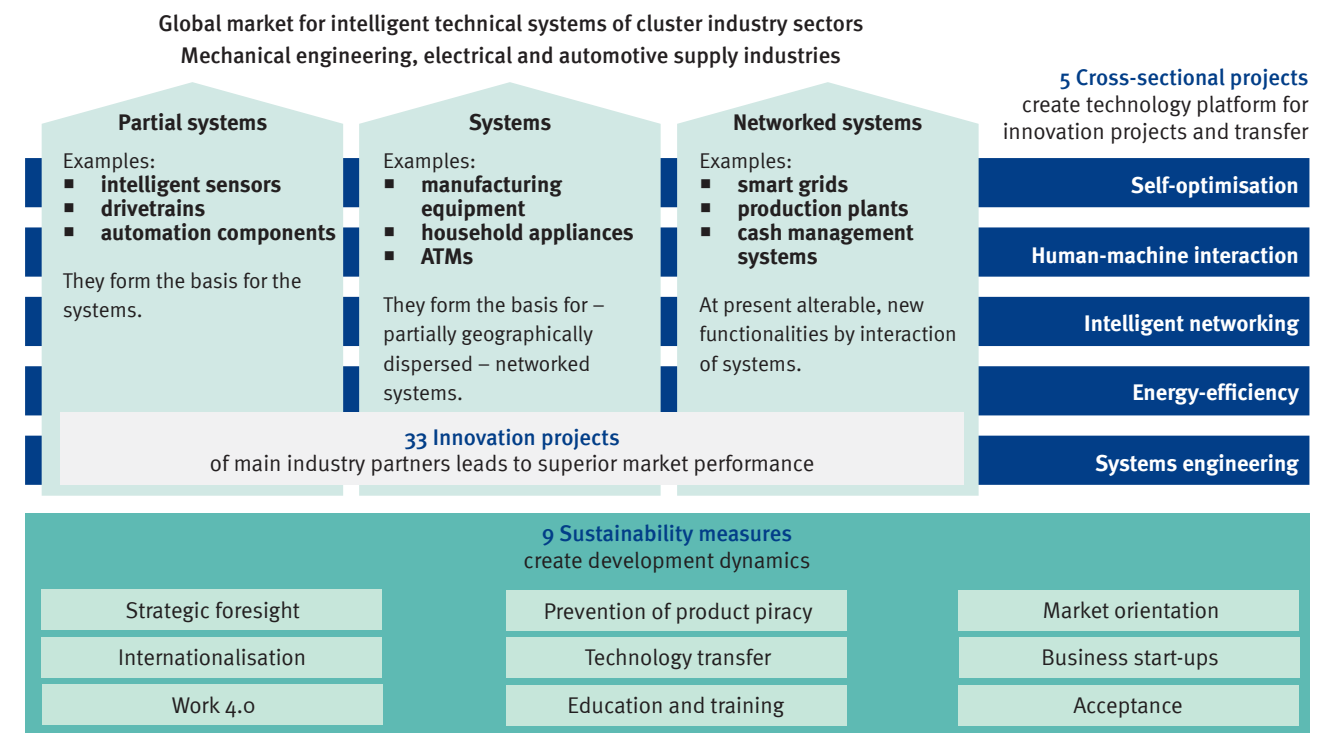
Global market for intelligent technical systems of cluster industry sectors
Mechanical engineering, electrical and automotive supply industries

5 Cross-sectional projects
create technology platform for innovation projects and transfer

Partial systems
Examples:
- intelligent sensors
- drivetrains
- automation components

They form the basis for the systems.

Systems
Examples:
- manufacturing equipment
- household appliances
- ATMs

They form the basis for – partially geographically dispersed – networked systems.

Networked systems
Examples:
- smart grids
- production plants
- cash management systems

At present alterable, new functionalities by interaction of systems.

Self-optimisation
Human-machine interaction
Intelligent networking
Energy-efficiency
Systems engineering

33 Innovation projects
of main industry partners leads to superior market performance

9 Sustainability measures
create development dynamics

| Strategic foresight | Prevention of product piracy | Market orientation |
|---|---|---|
| Internationalisation | Technology transfer | Business start-ups |
| Work 4.0 | Education and training | Acceptance |